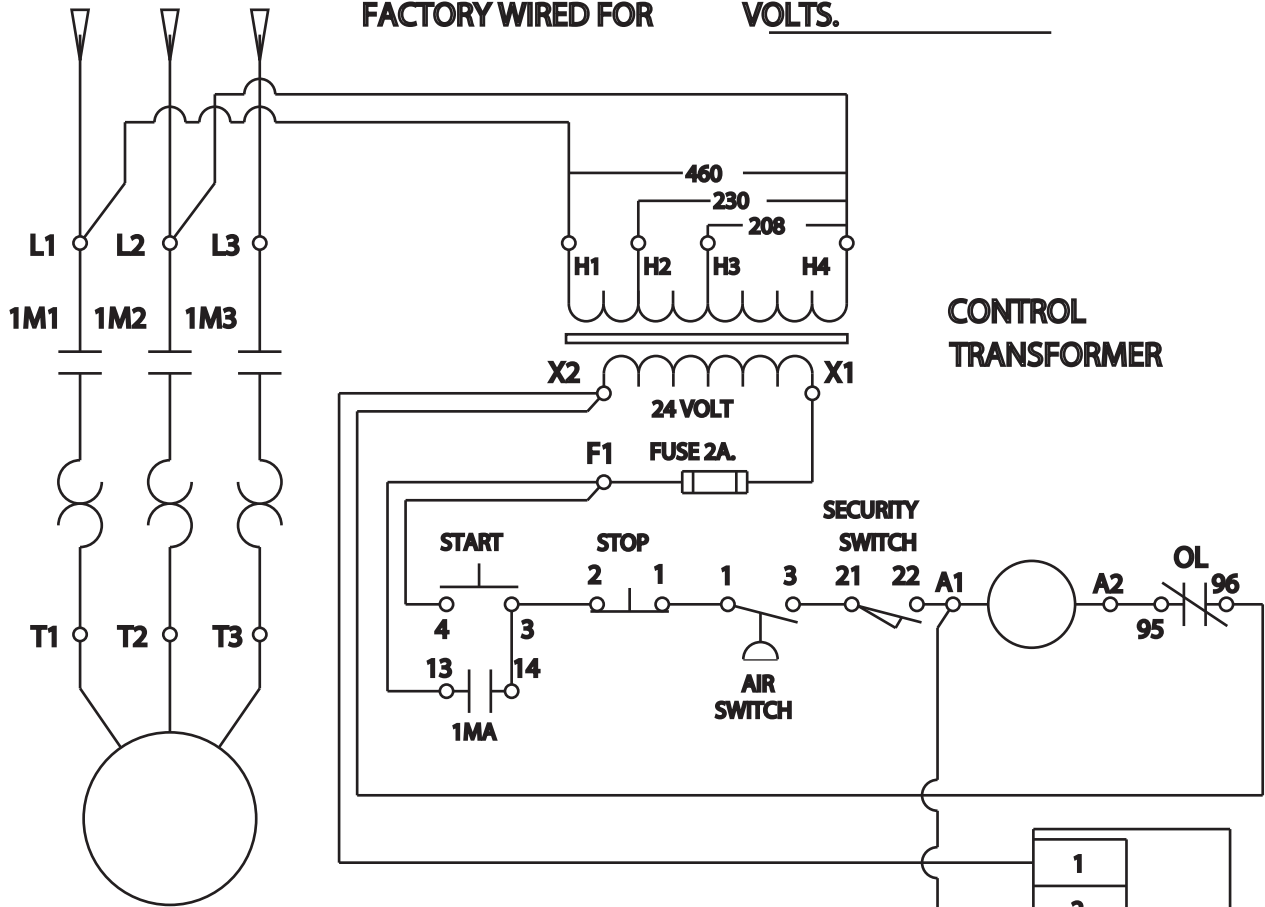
FACTORY WIRED FOR VOLTS.

460
230
208
H1 H2 H3 H4

CONTROL TRANSFORMER

L1 L2 L3
1M1 1M2 1M3

X2 X1
24 VOLT
F1 FUSE 2A.

SECURITY SWITCH
START STOP
2 1 1 3 21 22 A1 A2 OL 96
4 3 95
13 14
1MA
AIR SWITCH

T1 T2 T3

1
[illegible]